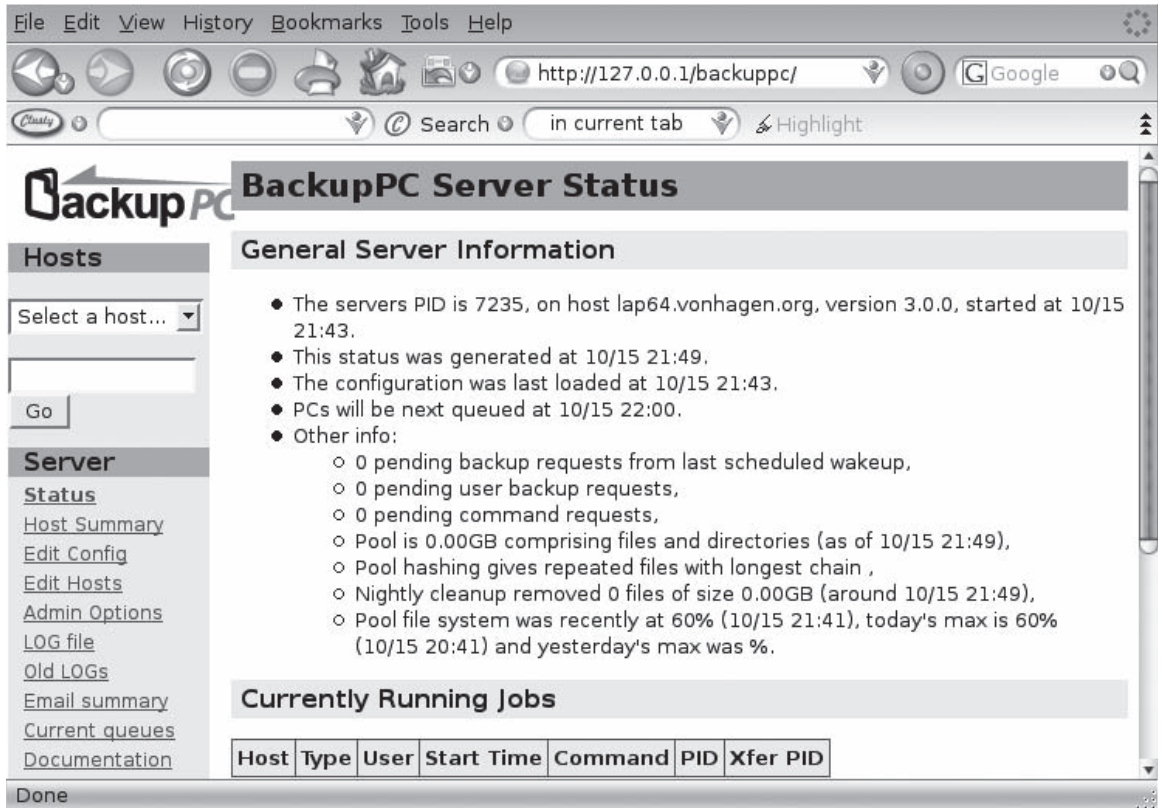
File Edit View History Bookmarks Tools Help

http://127.0.0.1/backuppc/

Google

Clusty

Search

in current tab

Highlight

BackupPC

Hosts

Select a host...

Go

Server

Status

Host Summary

Edit Config

Edit Hosts

Admin Options

LOG file

Old LOGs

Email summary

Current queues

Documentation

BackupPC Server Status

General Server Information

- The servers PID is 7235, on host lap64.vonhagen.org, version 3.0.0, started at 10/15 21:43.
- This status was generated at 10/15 21:49.
- The configuration was last loaded at 10/15 21:43.
- PCs will be next queued at 10/15 22:00.
- Other info:
  - 0 pending backup requests from last scheduled wakeup,
  - 0 pending user backup requests,
  - 0 pending command requests,
  - Pool is 0.00GB comprising files and directories (as of 10/15 21:49),
  - Pool hashing gives repeated files with longest chain ,
  - Nightly cleanup removed 0 files of size 0.00GB (around 10/15 21:49),
  - Pool file system was recently at 60% (10/15 21:41), today's max is 60% (10/15 20:41) and yesterday's max was %.

Currently Running Jobs

| Host | Type | User | Start Time | Command | PID | Xfer PID |
|---|---|---|---|---|---|---|

Done